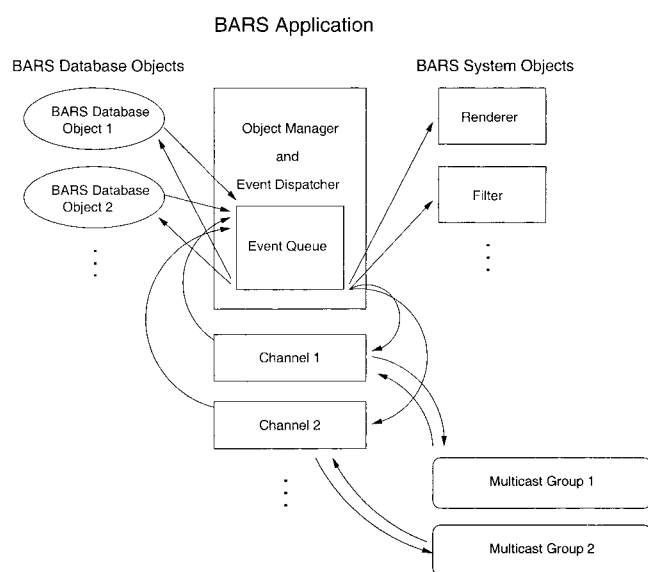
BARS Application

BARS Database Objects

BARS System Objects

BARS Database Object 1

BARS Database Object 2

Object Manager

and

Event Dispatcher

Event Queue

Renderer

Filter

Channel 1

Channel 2

Multicast Group 1

Multicast Group 2